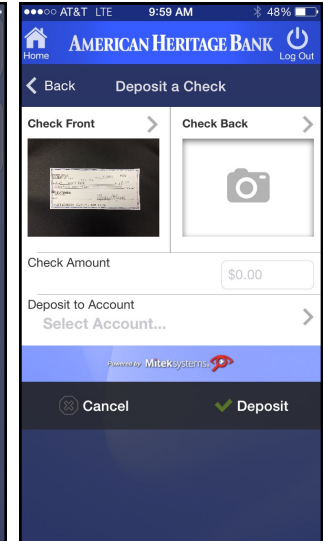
●●●○○ AT&T LTE 9:59 AM 48%

Home AMERICAN HERITAGE BANK Log Out

Back Deposit a Check

Check Front

Check Back

Check Amount

$0.00

Deposit to Account

Select Account...

Powered by Mitek systems

Cancel

Deposit